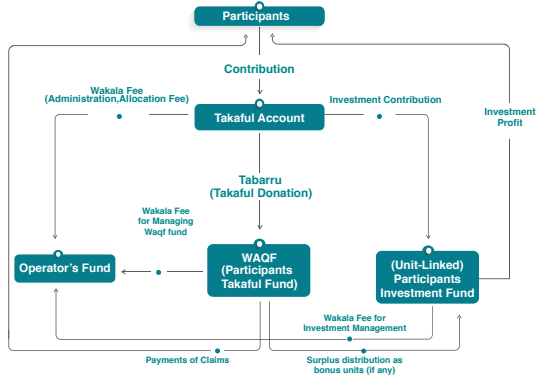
Participants

Contribution

Wakala Fee
(Administration,Allocation Fee)

Takaful Account

Investment Contribution

Investment Profit

Tabarru
(Takaful Donation)

Wakala Fee for Managing Waqf fund

Operator's Fund

WAQF
(Participants Takaful Fund)

(Unit-Linked) Participants Investment Fund

Wakala Fee for Investment Management

Payments of Claims

Surplus distribution as bonus units (if any)